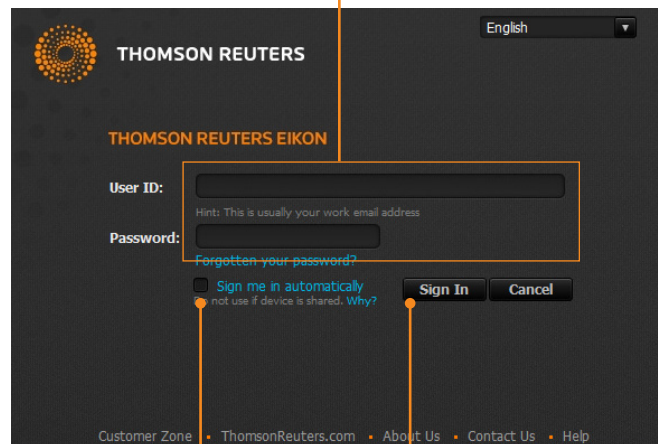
English

THOMSON REUTERS

THOMSON REUTERS EIKON

User ID:

Hint: This is usually your work email address

Password:

Forgotten your password?

Sign me in automatically

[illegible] not use if device is shared. Why?

Sign In

Cancel

Customer Zone • ThomsonReuters.com • About Us • Contact Us • Help